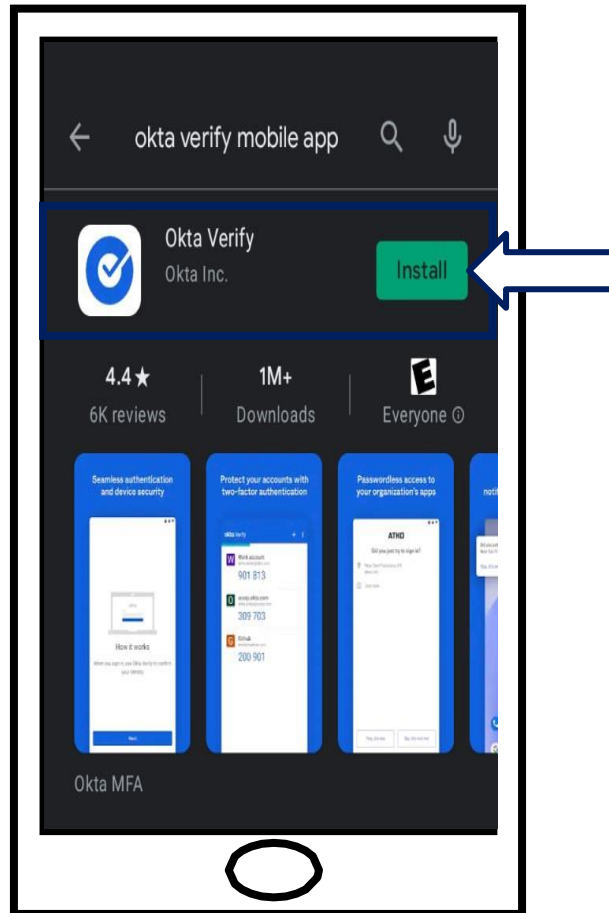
okta verify mobile app

Okta Verify
Okta Inc.

Install

4.4★
6K reviews

1M+
Downloads

E
Everyone ⓘ

Seamless authentication and device security

How it works

Protect your accounts with two-factor authentication

okta verify

Work account
901 813

acme.okta.com
309 703

Github
200 901

Passwordless access to your organization's apps

ATHD
Did you just try to sign in?

noti

Okta MFA